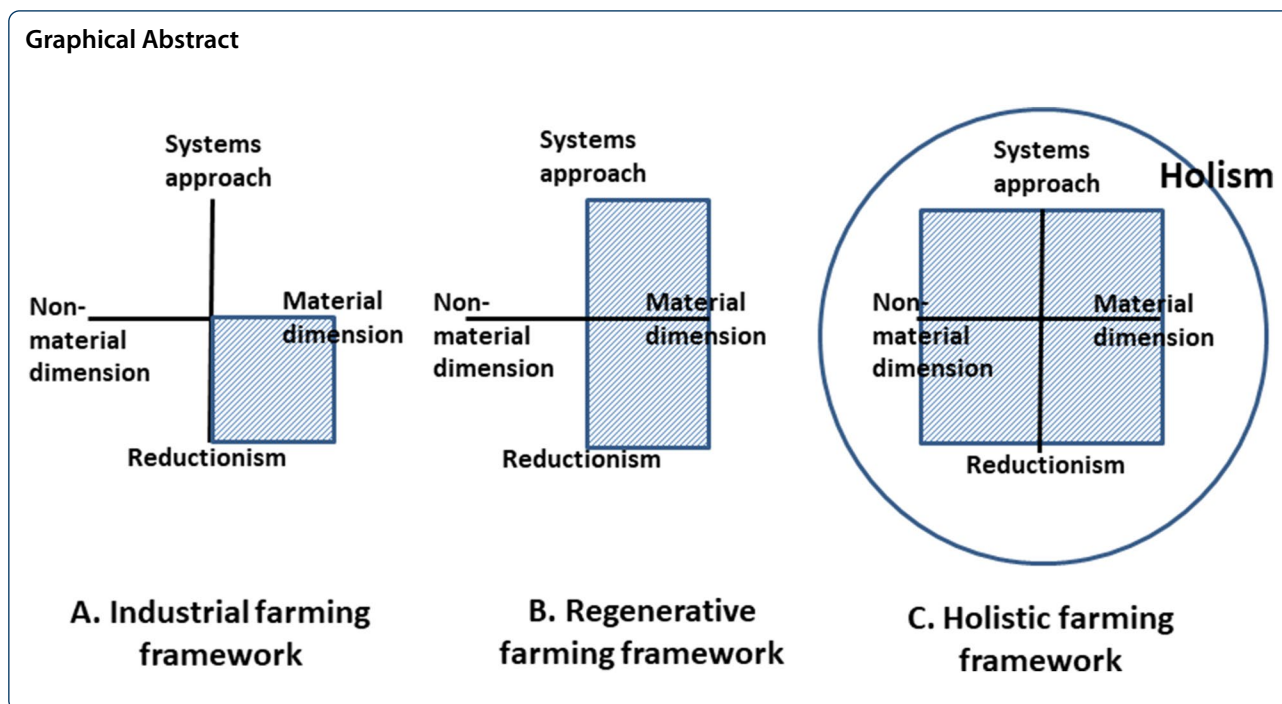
Graphical Abstract

Systems approach

Non-material dimension

Material dimension

Reductionism

Systems approach

Non-material dimension

Material dimension

Reductionism

Systems approach

Holism

Non-material dimension

Material dimension

Reductionism

A. Industrial farming framework

B. Regenerative farming framework

C. Holistic farming framework